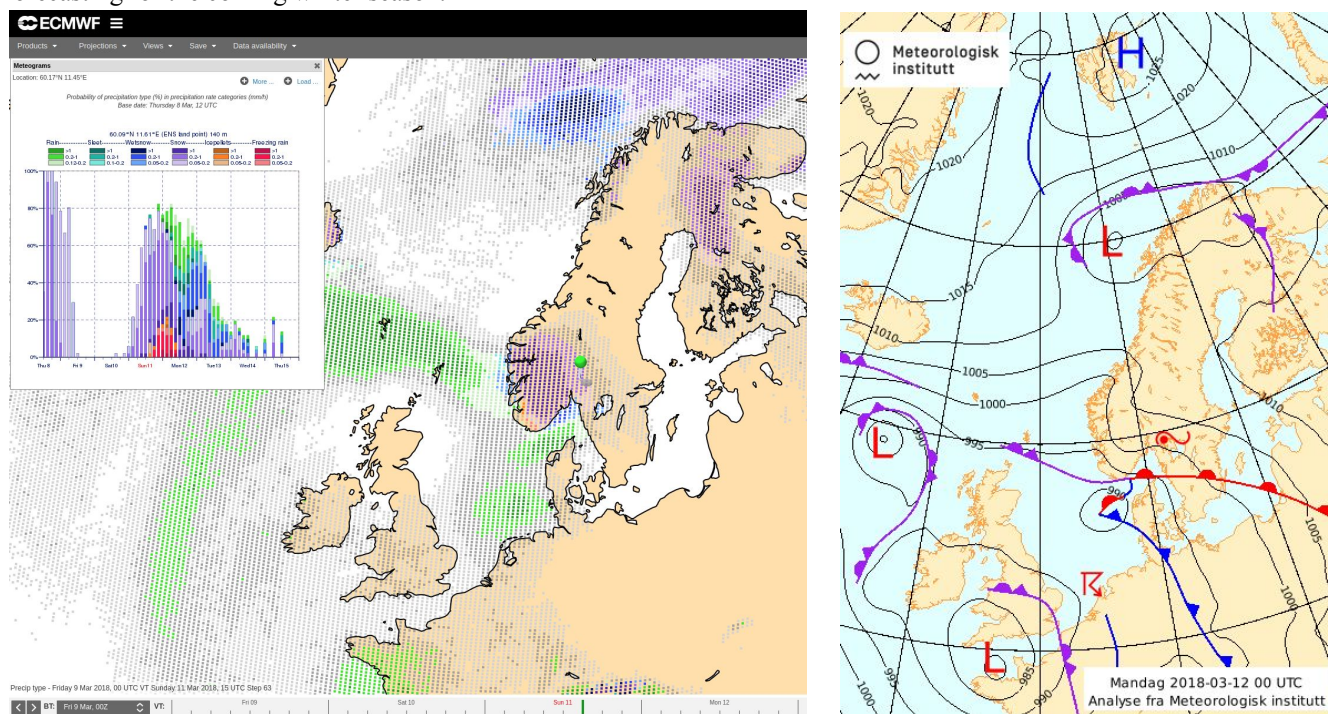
ECMWF

Products Projections Views Save Data availability

Meteograms

Location: 60.17°N 11.45°E

More ... Load ...

Probability of precipitation type (%) in precipitation rate categories (mm/h)
Base date: Thursday 8 Mar, 12 UTC

60.09°N 11.61°E (ENS land point) 140 m

Rain Sleet Wetsnow Snow Icepellets Freezing rain

>1
0.2-1
0.1-0.2

>1
0.2-1
0.1-0.2

>1
0.2-1
0.05-0.2

>1
0.2-1
0.05-0.2

>1
0.2-1
0.05-0.2

>1
0.2-1
0.05-0.2

100%
80%
60%
40%
20%
0%

Thu 8 Fri 9 Sat10 Sun11 Mon12 Tue13 Wed14 Thu15

Precip type - Friday 9 Mar 2018, 00 UTC VT Sunday 11 Mar 2018, 15 UTC Step 63

BT: Fri 9 Mar, 00Z VT:

Fri 09 Sat 10 Sun 11 Mon 12

Meteorologisk institutt

H

L

L

L

1020
1020
1015
1010
1010
1005
1005
1000
1000
995
995
990
990
985
1010
1005
1000
1015
1000

Mandag 2018-03-12 00 UTC
Analyse fra Meteorologisk institutt